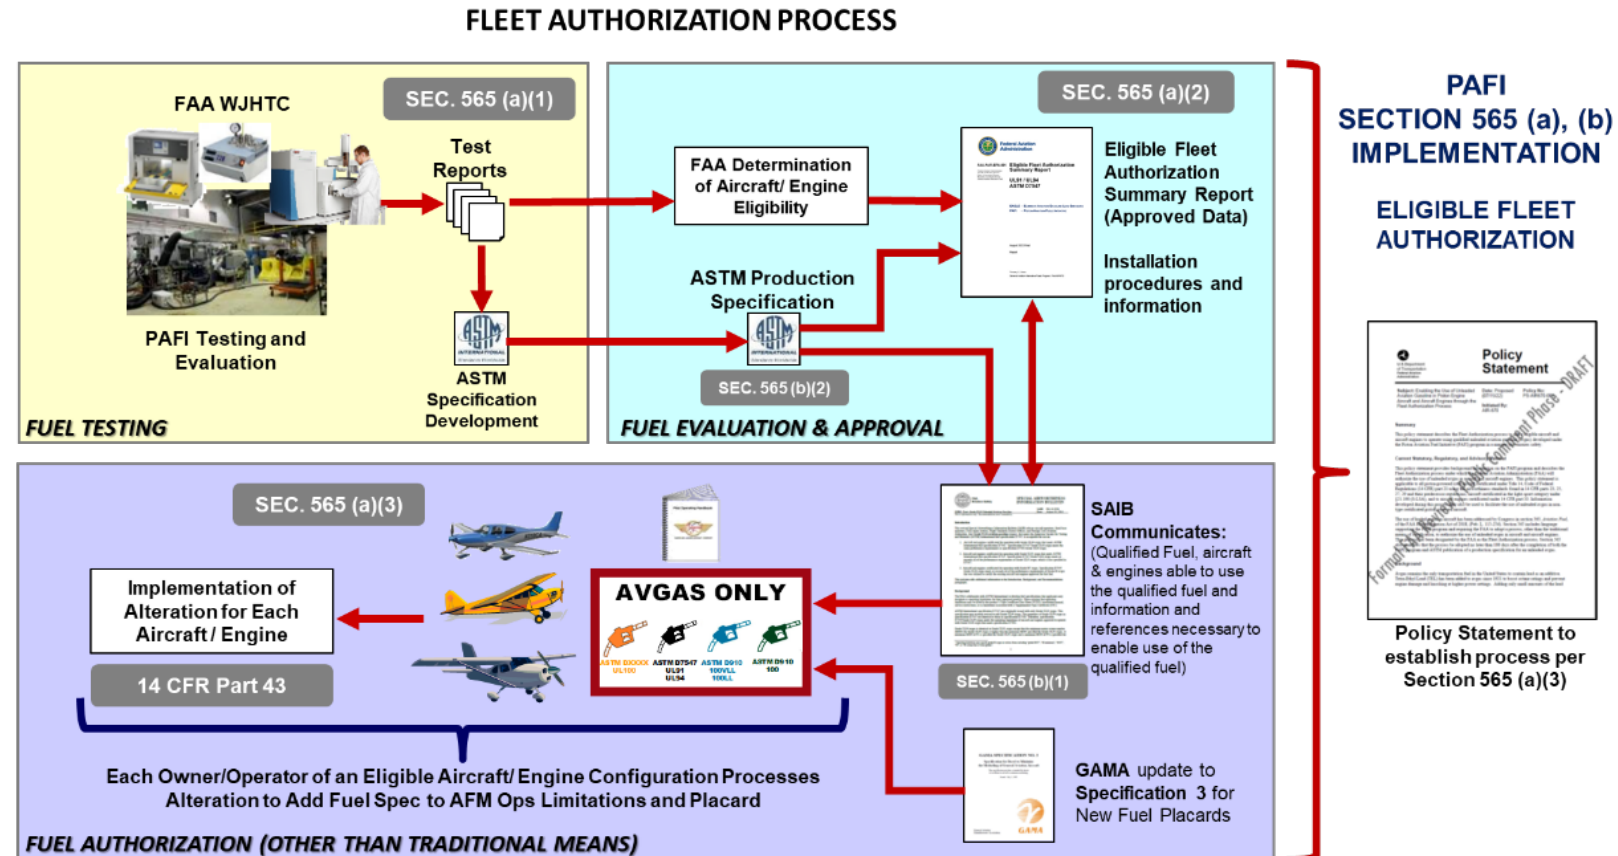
FLEET AUTHORIZATION PROCESS

FAA WJHTC

SEC. 565 (a)(1)

Test Reports

PAFI Testing and Evaluation

ASTM Specification Development

FUEL TESTING

SEC. 565 (a)(2)

FAA Determination of Aircraft/ Engine Eligibility

ASTM Production Specification

SEC. 565 (b)(2)

Eligible Fleet Authorization Summary Report (Approved Data)

Installation procedures and information

FUEL EVALUATION & APPROVAL

PAFI SECTION 565 (a), (b) IMPLEMENTATION

ELIGIBLE FLEET AUTHORIZATION

Policy Statement

Formal Public Comment Phase - DRAFT

Policy Statement to establish process per Section 565 (a)(3)

SEC. 565 (a)(3)

Implementation of Alteration for Each Aircraft / Engine

14 CFR Part 43

AVGAS ONLY

ASTM DXXXX UL100

ASTM D7547 UL91 UL94

ASTM D910 100VLL 100LL

ASTM D910 100

SAIB Communicates: (Qualified Fuel, aircraft & engines able to use the qualified fuel and information and references necessary to enable use of the qualified fuel)

SEC. 565 (b)(1)

GAMA update to Specification 3 for New Fuel Placards

Each Owner/Operator of an Eligible Aircraft/ Engine Configuration Processes Alteration to Add Fuel Spec to AFM Ops Limitations and Placard

FUEL AUTHORIZATION (OTHER THAN TRADITIONAL MEANS)